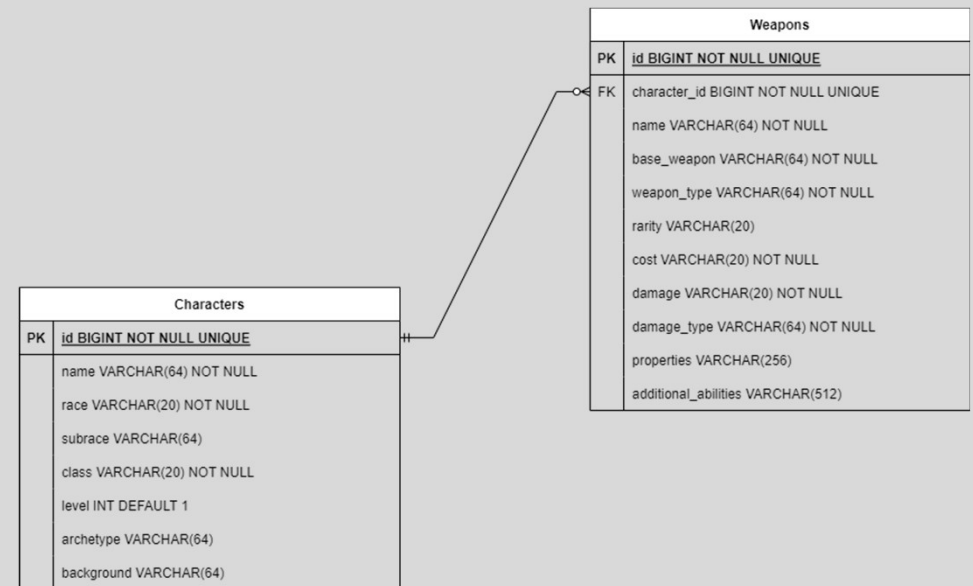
| Weapons | |
|---|---|
| PK | id BIGINT NOT NULL UNIQUE |
| FK | character_id BIGINT NOT NULL UNIQUE |
| | name VARCHAR(64) NOT NULL |
| | base_weapon VARCHAR(64) NOT NULL |
| | weapon_type VARCHAR(64) NOT NULL |
| | rarity VARCHAR(20) |
| | cost VARCHAR(20) NOT NULL |
| | damage VARCHAR(20) NOT NULL |
| | damage_type VARCHAR(64) NOT NULL |
| | properties VARCHAR(256) |
| | additional_abilities VARCHAR(512) |

| Characters | |
|---|---|
| PK | id BIGINT NOT NULL UNIQUE |
| | name VARCHAR(64) NOT NULL |
| | race VARCHAR(20) NOT NULL |
| | subrace VARCHAR(64) |
| | class VARCHAR(20) NOT NULL |
| | level INT DEFAULT 1 |
| | archetype VARCHAR(64) |
| | background VARCHAR(64) |